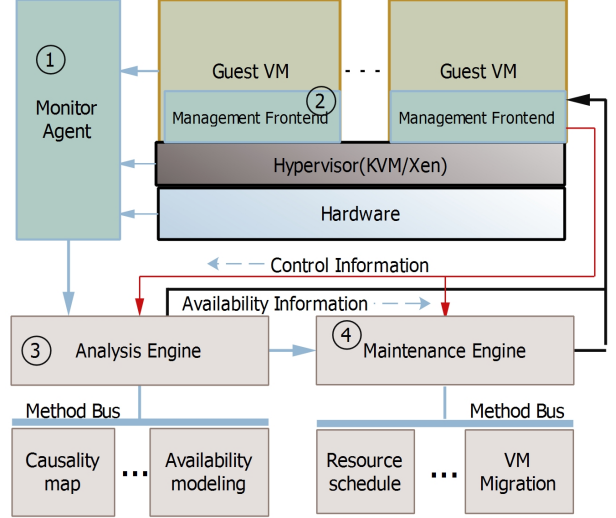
① Monitor Agent

Guest VM

Management Frontend ②

· · ·

Guest VM

Management Frontend

Hypervisor(KVM/Xen)

Hardware

Control Information

Availability Information

③ Analysis Engine

④ Maintenance Engine

Method Bus

Method Bus

Causality map

...

Availability modeling

Resource schedule

...

VM Migration